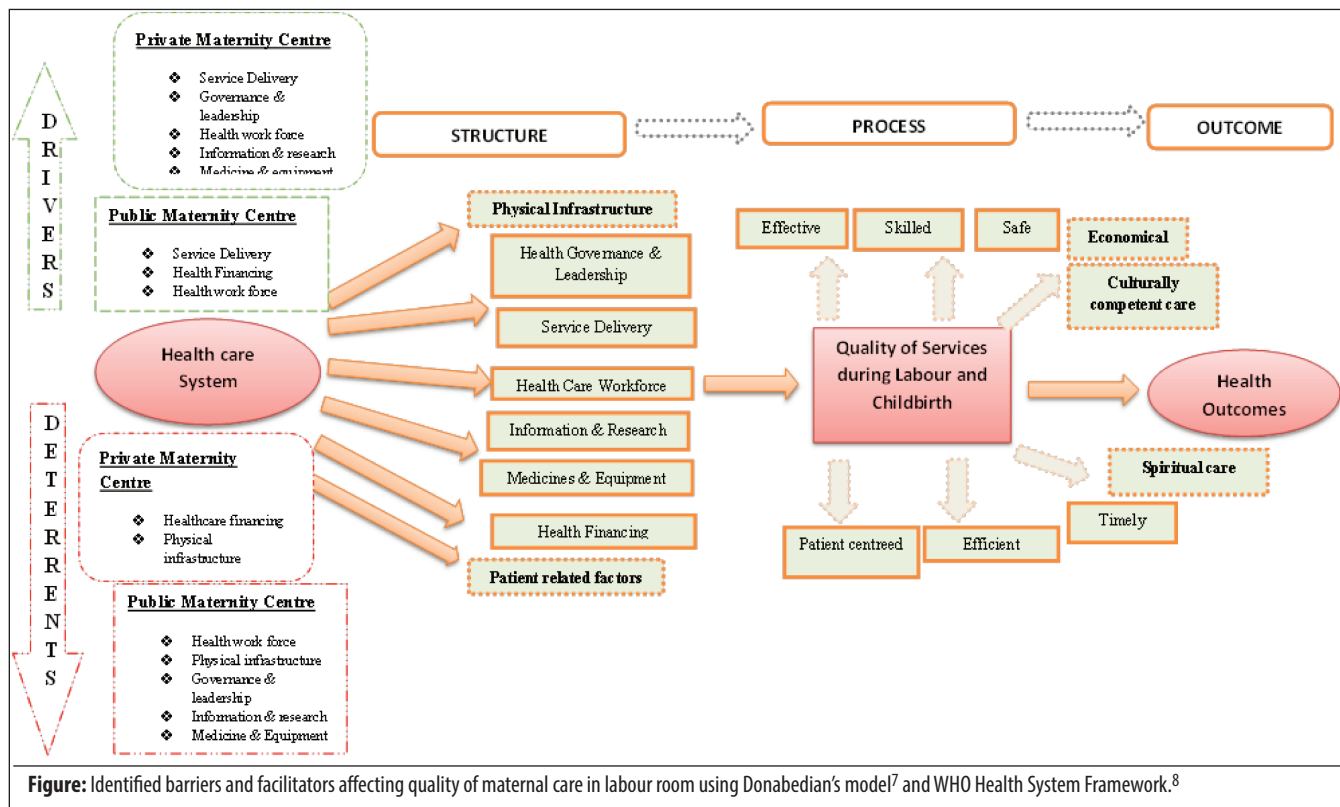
DRIVERS

Private Maternity Centre
❖ Service Delivery
❖ Governance & leadership
❖ Health work force
❖ Information & research
❖ Medicine & equipment

Public Maternity Centre
❖ Service Delivery
❖ Health Financing
❖ Health work force

STRUCTURE

PROCESS

OUTCOME

Health care System

Physical Infrastructure
Health Governance & Leadership
Service Delivery
Health Care Workforce
Information & Research
Medicines & Equipment
Health Financing
Patient related factors

Effective
Skilled
Safe
Economical
Culturally competent care

Quality of Services during Labour and Childbirth

Health Outcomes

Spiritual care
Timely
Patient centreed
Efficient

DETERRENTS

Private Maternity Centre
❖ Healthcare financing
❖ Physical infrastructure

Public Maternity Centre
❖ Health work force
❖ Physical infrastructure
❖ Governance & leadership
❖ Information & research
❖ Medicine & Equipment

Figure: Identified barriers and facilitators affecting quality of maternal care in labour room using Donabedian's model$^7$ and WHO Health System Framework.$^8$